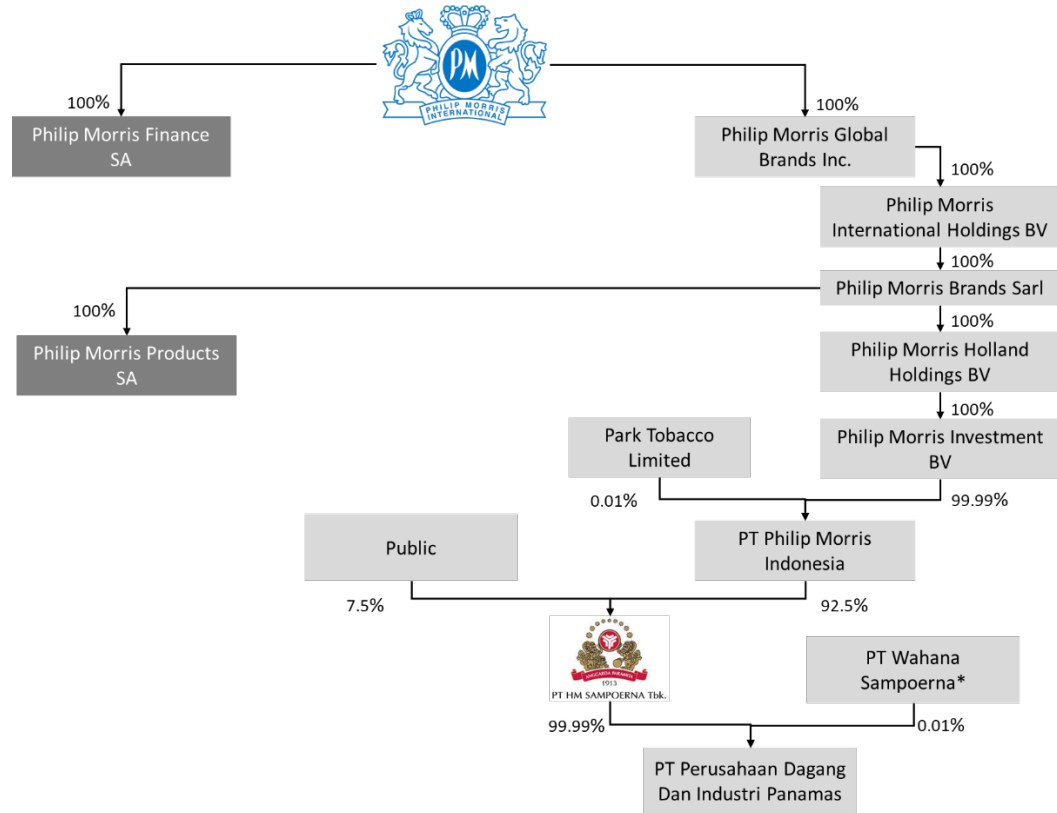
PM
PHILIP MORRIS INTERNATIONAL

100%
Philip Morris Finance SA

100%
Philip Morris Global Brands Inc.

100%
Philip Morris International Holdings BV

100%
Philip Morris Brands Sarl

100%
Philip Morris Products SA

100%
Philip Morris Holland Holdings BV

100%
Philip Morris Investment BV

Park Tobacco Limited

0.01%
99.99%

PT Philip Morris Indonesia

Public

7.5%
92.5%

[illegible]
1913
PT HM SAMPOERNA Tbk.

PT Wahana Sampoerna*

99.99%
0.01%

PT Perusahaan Dagang Dan Industri Panamas